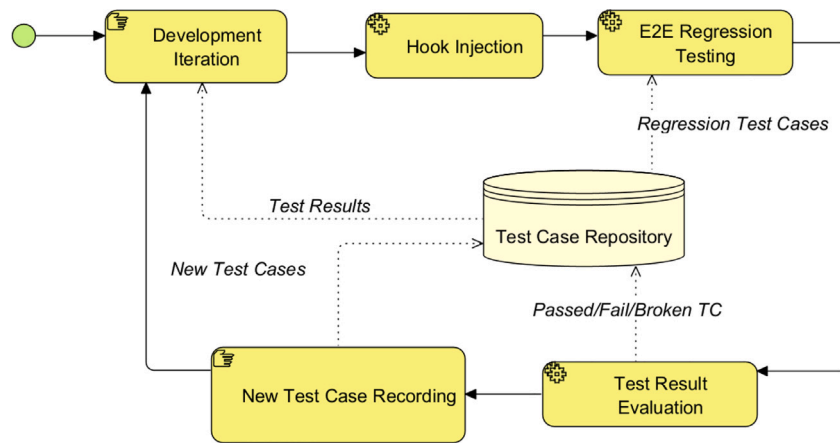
Development Iteration

Hook Injection

E2E Regression Testing

Regression Test Cases

Test Results

Test Case Repository

New Test Cases

Passed/Fail/Broken TC

New Test Case Recording

Test Result Evaluation